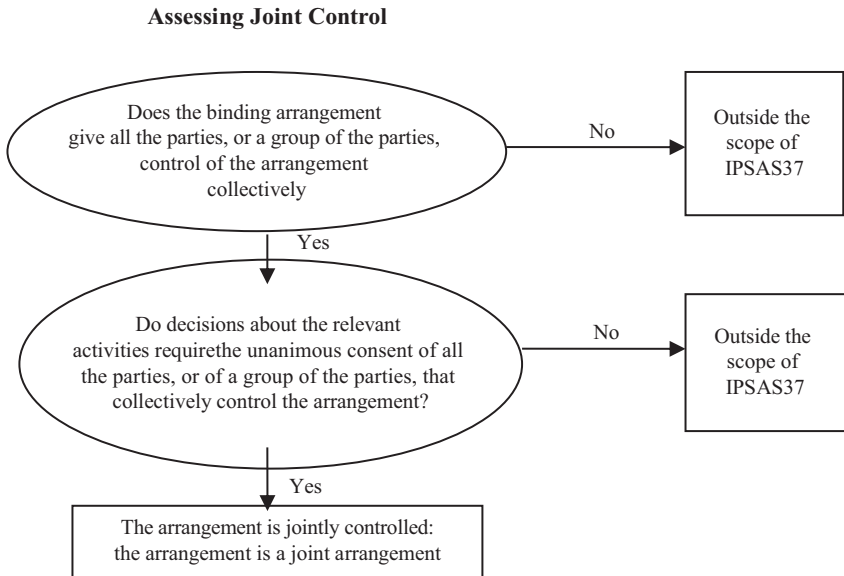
**Assessing Joint Control**

Does the binding arrangement give all the parties, or a group of the parties, control of the arrangement collectively

No

Outside the scope of IPSAS37

Yes

Do decisions about the relevant activities requirethe unanimous consent of all the parties, or of a group of the parties, that collectively control the arrangement?

No

Outside the scope of IPSAS37

Yes

The arrangement is jointly controlled: the arrangement is a joint arrangement